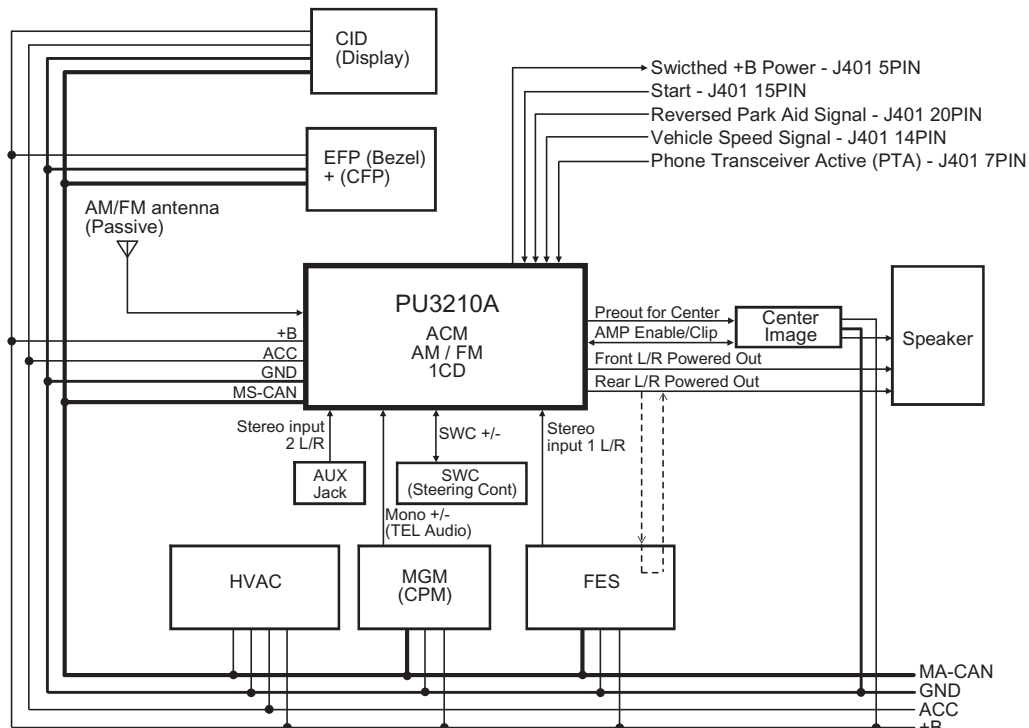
CID
(Display)

Swicthed +B Power - J401 5PIN
Start - J401 15PIN
Reversed Park Aid Signal - J401 20PIN
Vehicle Speed Signal - J401 14PIN
Phone Transceiver Active (PTA) - J401 7PIN

EFP (Bezel)
+ (CFP)

AM/FM antenna
(Passive)

PU3210A
ACM
AM / FM
1CD

Preout for Center
AMP Enable/Clip
Center
Image
Speaker
Front L/R Powered Out
Rear L/R Powered Out

+B
ACC
GND
MS-CAN

Stereo input
2 L/R
SWC +/-
Stereo
input 1 L/R

AUX
Jack

SWC
(Steering Cont)

Mono +/-
(TEL Audio)

HVAC
MGM
(CPM)
FES

MA-CAN
GND
ACC
+B